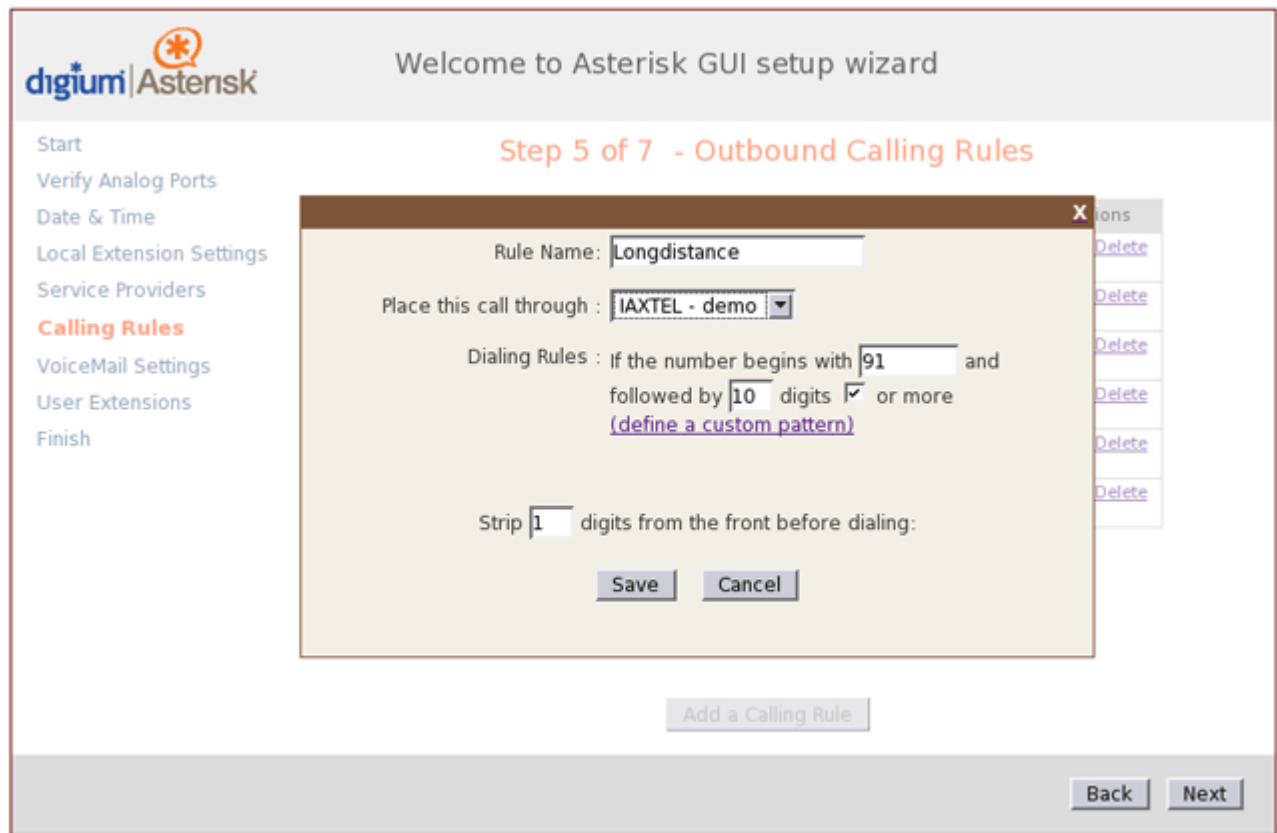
digium Asterisk

Welcome to Asterisk GUI setup wizard

Start
Verify Analog Ports
Date & Time
Local Extension Settings
Service Providers
Calling Rules
VoiceMail Settings
User Extensions
Finish

Step 5 of 7 - Outbound Calling Rules

X

ions
Delete
Delete
Delete
Delete
Delete
Delete

Rule Name: Longdistance

Place this call through : IAXTEL - demo

Dialing Rules : If the number begins with 91 and followed by 10 digits ☑ or more
(define a custom pattern)

Strip 1 digits from the front before dialing:

Save Cancel

Add a Calling Rule

Back Next